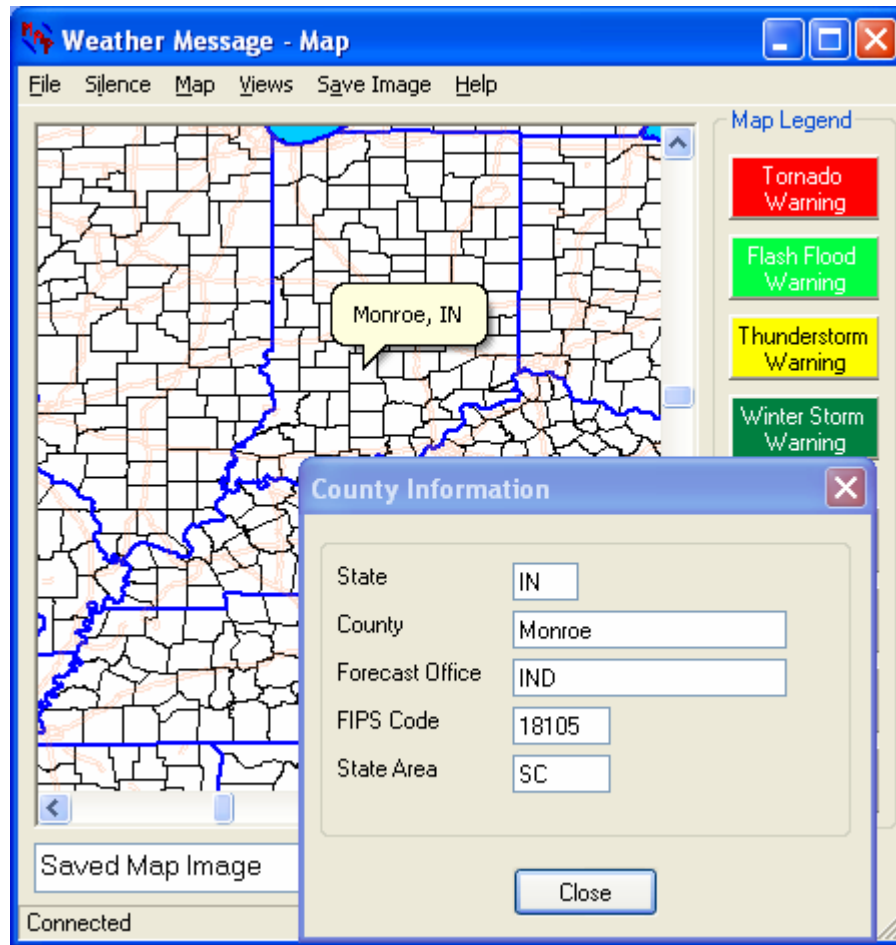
Weather Message - Map

File Silence Map Views Save Image Help

Monroe, IN

Map Legend

Tornado Warning

Flash Flood Warning

Thunderstorm Warning

Winter Storm Warning

County Information

State IN

County Monroe

Forecast Office IND

FIPS Code 18105

State Area SC

Close

Saved Map Image

Connected